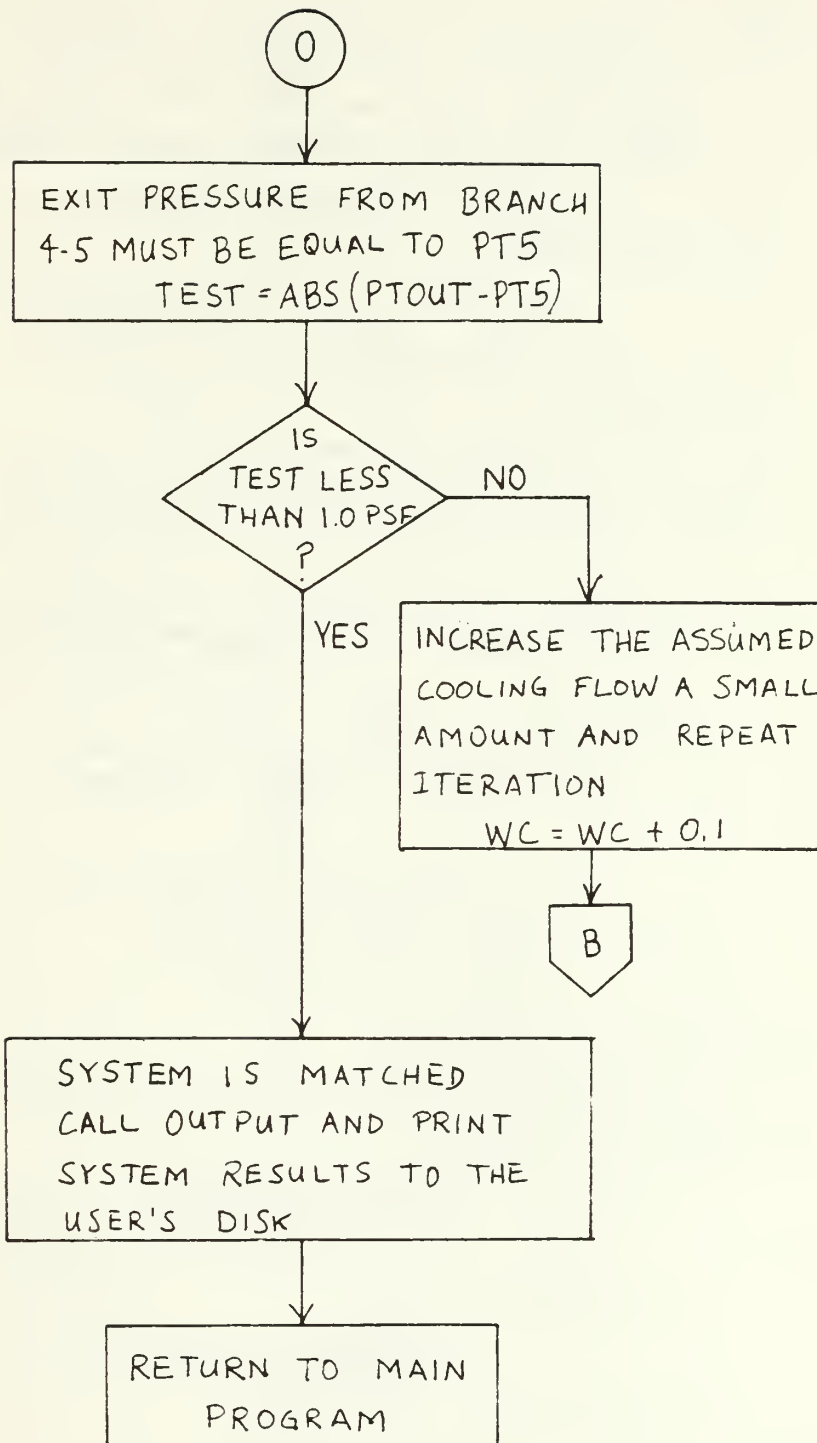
O

EXIT PRESSURE FROM BRANCH 4-5 MUST BE EQUAL TO PT5
TEST = ABS (PTOUT - PT5)

IS TEST LESS THAN 1.0 PSF ?

NO

YES

INCREASE THE ASSUMED COOLING FLOW A SMALL AMOUNT AND REPEAT ITERATION
WC = WC + 0.1

B

SYSTEM IS MATCHED
CALL OUTPUT AND PRINT SYSTEM RESULTS TO THE USER'S DISK

RETURN TO MAIN PROGRAM